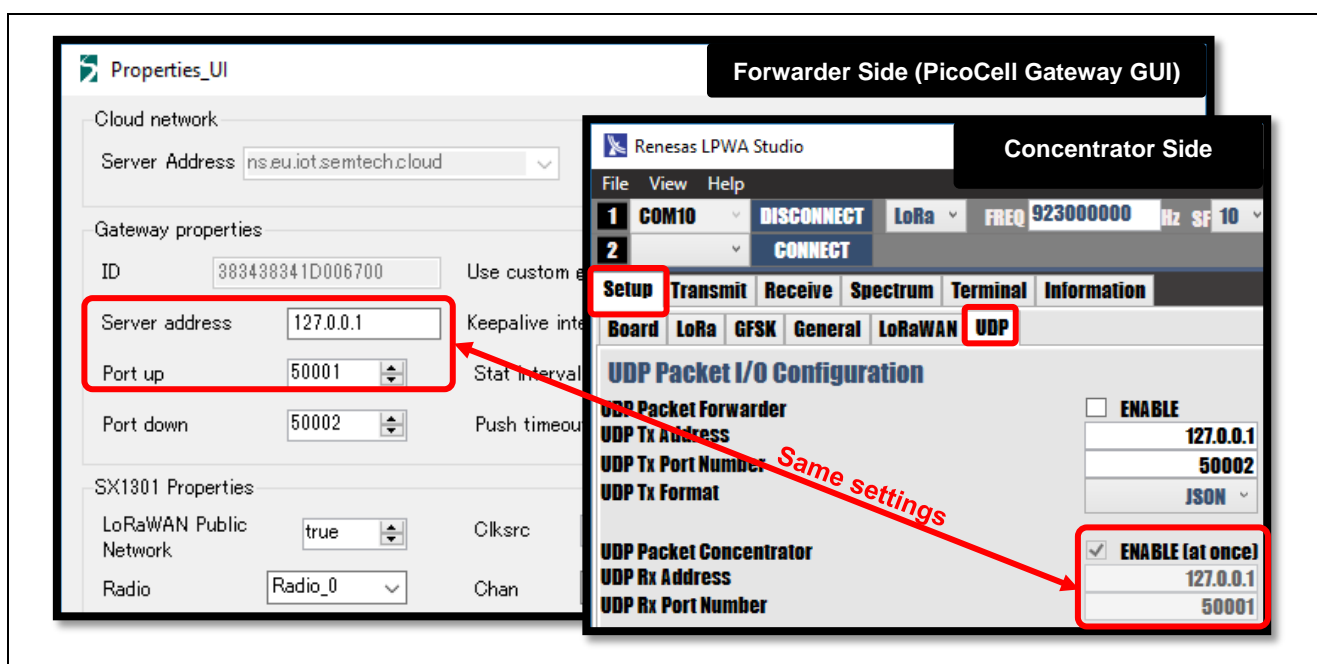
Properties_UI

Forwarder Side (PicoCell Gateway GUI)

Cloud network

Server Address ns.eu.iot.semtech.cloud

Gateway properties

ID 383438341D006700

Use custom e

Server address 127.0.0.1

Keepalive inte

Port up 50001

Stat interval

Port down 50002

Push timeou

SX1301 Properties

LoRaWAN Public Network true

Clksrc

Radio Radio_0

Chan

Renesas LPWA Studio

Concentrator Side

File View Help

1 COM10 DISCONNECT LoRa FREQ 923000000 Hz SF 10

2 CONNECT

Setup Transmit Receive Spectrum Terminal Information

Board LoRa GFSK General LoRaWAN UDP

UDP Packet I/O Configuration

UDP Packet Forwarder ENABLE

UDP Tx Address 127.0.0.1

UDP Tx Port Number 50002

UDP Tx Format JSON

Same settings

UDP Packet Concentrator ENABLE (at once)

UDP Rx Address 127.0.0.1

UDP Rx Port Number 50001